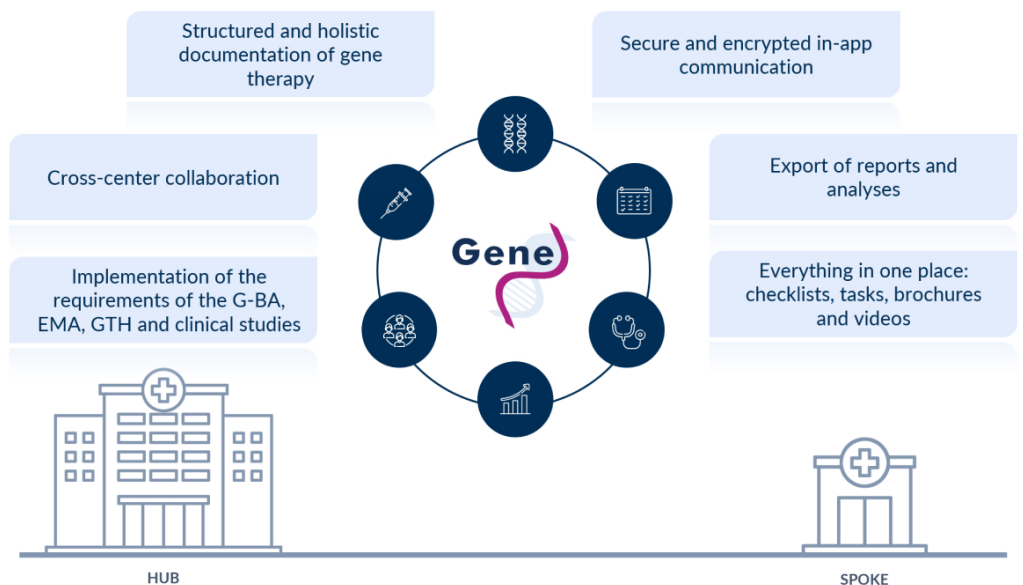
Structured and holistic documentation of gene therapy

Secure and encrypted in-app communication

Cross-center collaboration

Export of reports and analyses

Gene

Implementation of the requirements of the G-BA, EMA, GTH and clinical studies

Everything in one place: checklists, tasks, brochures and videos

HUB

SPOKE